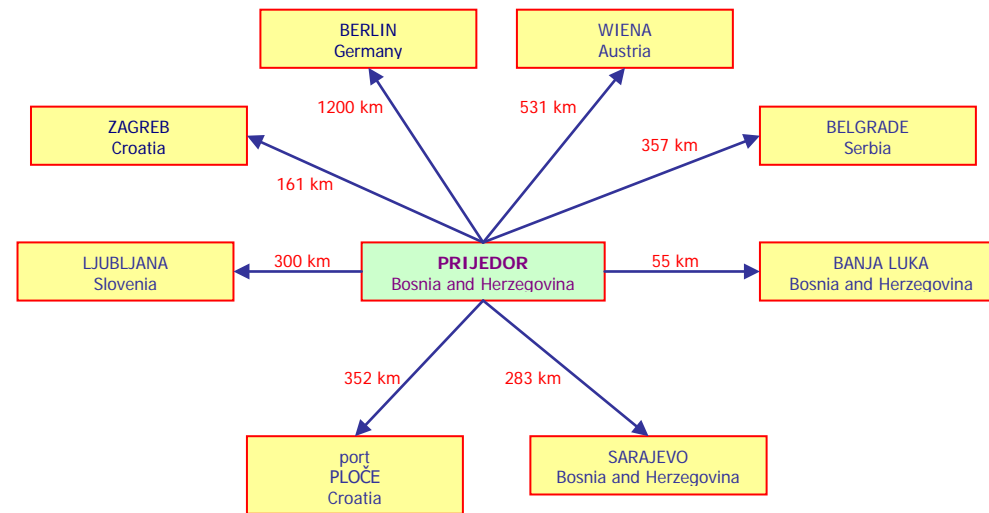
BERLIN
Germany

WIENA
Austria

1200 km

531 km

ZAGREB
Croatia

BELGRADE
Serbia

357 km

161 km

LJUBLJANA
Slovenia

300 km

PRIJEDOR
Bosnia and Herzegovina

55 km

BANJA LUKA
Bosnia and Herzegovina

352 km

283 km

port
PLOČE
Croatia

SARAJEVO
Bosnia and Herzegovina